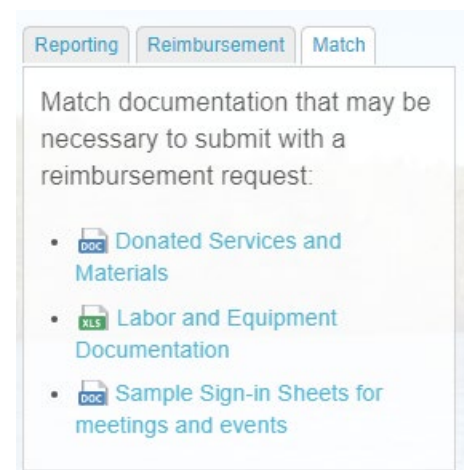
Reporting | Reimbursement | Match

Match documentation that may be necessary to submit with a reimbursement request:

- DOC Donated Services and Materials
- XLS Labor and Equipment Documentation
- DOC Sample Sign-in Sheets for meetings and events